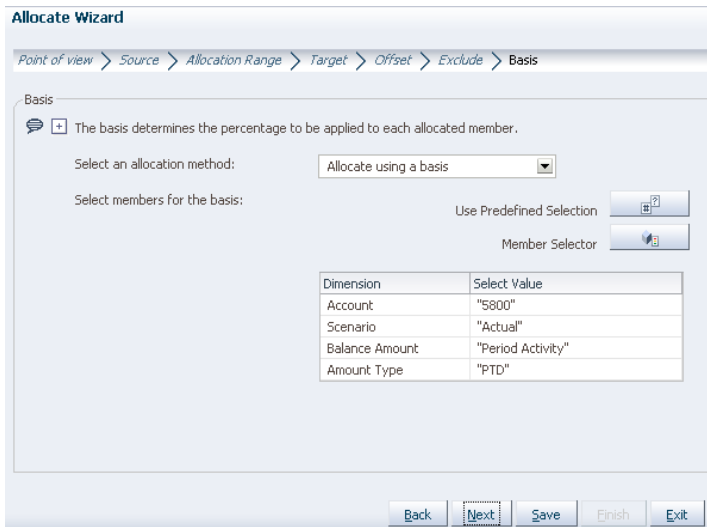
Allocate Wizard

Point of view > Source > Allocation Range > Target > Offset > Exclude > Basis

Basis

+ The basis determines the percentage to be applied to each allocated member.

Select an allocation method: Allocate using a basis

Select members for the basis:

Use Predefined Selection

Member Selector

| Dimension | Select Value |
|---|---|
| Account | "5800" |
| Scenario | "Actual" |
| Balance Amount | "Period Activity" |
| Amount Type | "PTD" |

Back Next Save Finish Exit